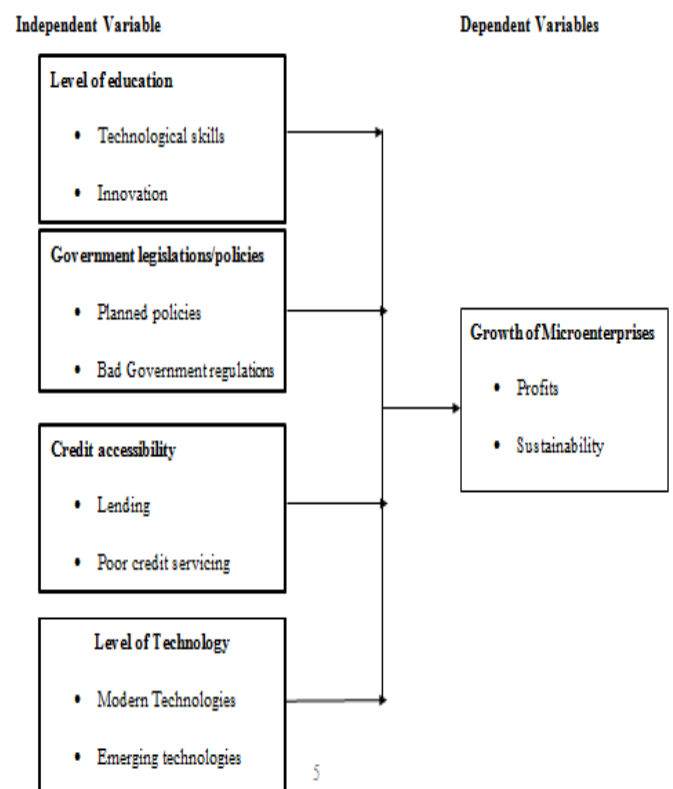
Independent Variable

Dependent Variables

Level of education

- Technological skills
- Innovation

Government legislations/policies

- Planned policies
- Bad Government regulations

Growth of Microenterprises

- Profits
- Sustainability

Credit accessibility

- Lending
- Poor credit servicing

Level of Technology

- Modern Technologies
- Emerging technologies

5